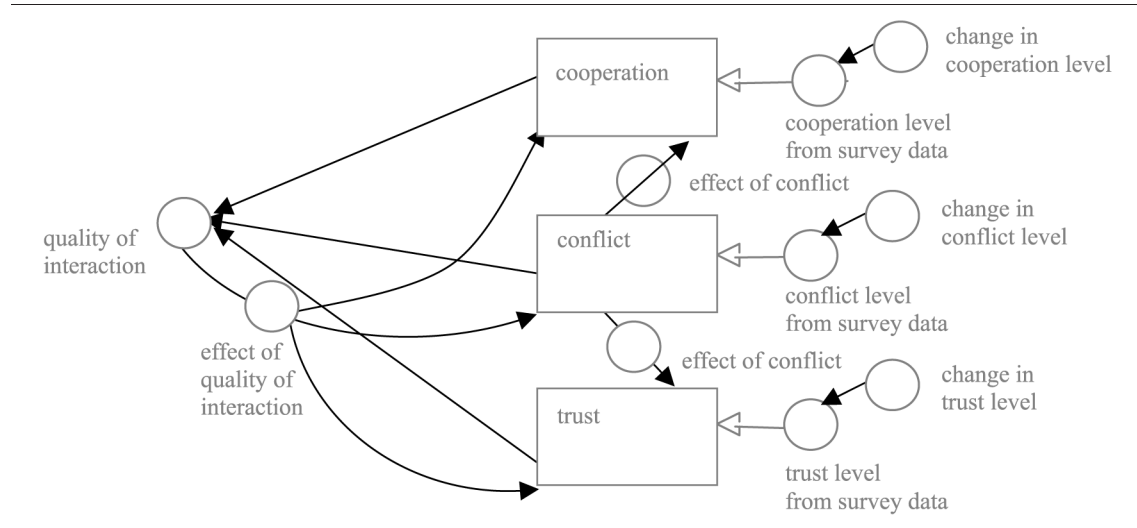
change in cooperation level

cooperation

cooperation level from survey data

effect of conflict

quality of interaction

change in conflict level

conflict

conflict level from survey data

effect of quality of interaction

effect of conflict

change in trust level

trust

trust level from survey data